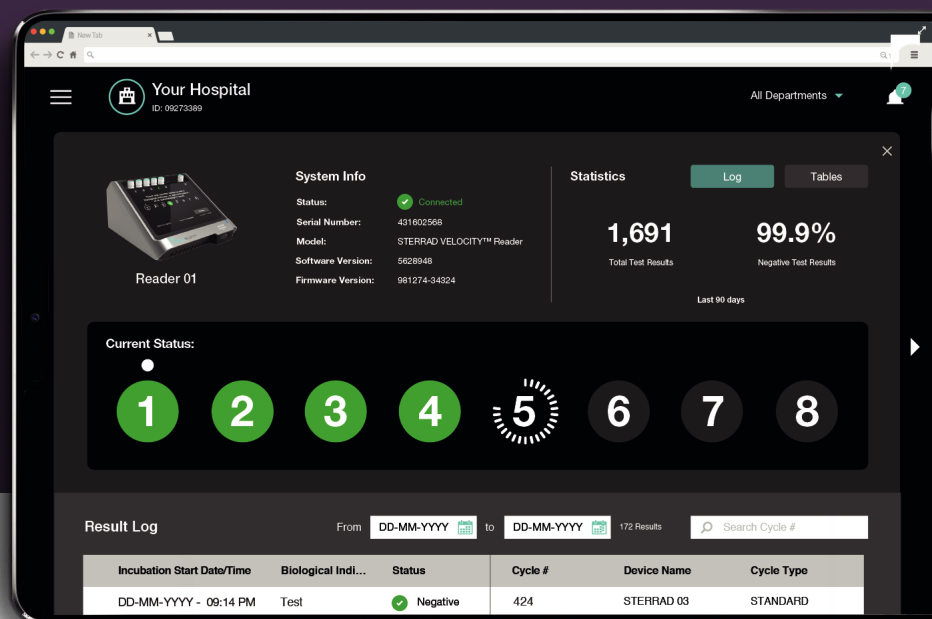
New Tab

Your Hospital
ID: 09273389

All Departments

7

Reader 01

System Info

Status: Connected
Serial Number: 431602568
Model: STERRAD VELOCITY™ Reader
Software Version: 5628948
Firmware Version: 981274-34324

Statistics

Log

Tables

1,691
Total Test Results

99.9%
Negative Test Results

Last 90 days

Current Status:

1 2 3 4 5 6 7 8

Result Log

From DD-MM-YYYY to DD-MM-YYYY 172 Results Search Cycle #

| Incubation Start Date/Time | Biological Indi... | Status | Cycle # | Device Name | Cycle Type |
|---|---|---|---|---|---|
| DD-MM-YYYY - 09:14 PM | Test | Negative | 424 | STERRAD 03 | STANDARD |